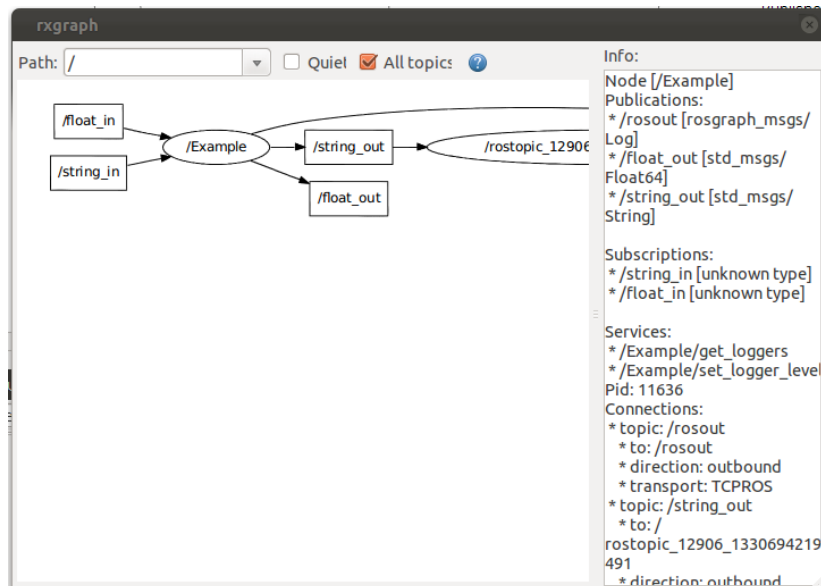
rxgraph

Path: /

Quiet

All topics

/float_in

/string_in

/Example

/string_out

/rostopic_1290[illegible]

/float_out

Info:

Node [/Example]
Publications:
* /rosout [rosgraph_msgs/Log]
* /float_out [std_msgs/Float64]
* /string_out [std_msgs/String]

Subscriptions:
* /string_in [unknown type]
* /float_in [unknown type]

Services:
* /Example/get_loggers
* /Example/set_logger_level
Pid: 11636
Connections:
* topic: /rosout
* to: /rosout
* direction: outbound
* transport: TCPROS
* topic: /string_out
* to: /
rostopic_12906_1330694219491
* direction: outbound